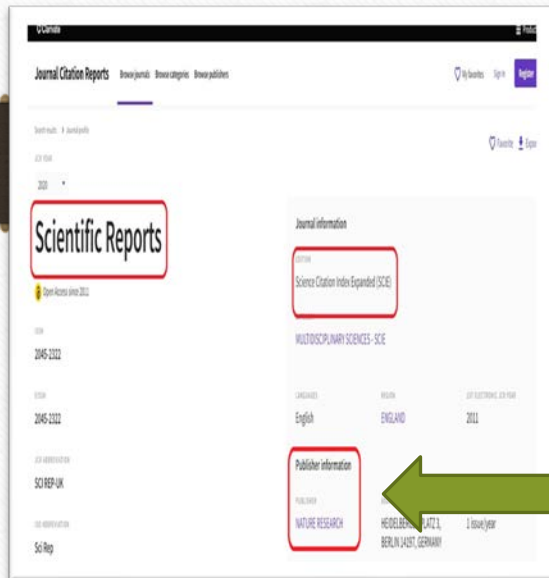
Clarivate

Products

Journal Citation Reports Browse journals Browse categories Browse publishers

My favorites Sign in Register

Search results > Journal profile

JCR YEAR

2020

Favorite Export

Scientific Reports

Open Access since 2011

ISSN

2045-2322

EISSN

2045-2322

JCR ABBREVIATION

SCI REP-UK

ISO ABBREVIATION

Sci Rep

Journal information

EDITION

Science Citation Index Expanded (SCIE)

MULTIDISCIPLINARY SCIENCES - SCIE

LANGUAGES

English

REGION

ENGLAND

1ST ELECTRONIC JCR YEAR

2011

Publisher information

PUBLISHER

NATURE RESEARCH

HEIDELBER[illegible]PLATZ 3, BERLIN 14197, GERMANY

1 issue/year